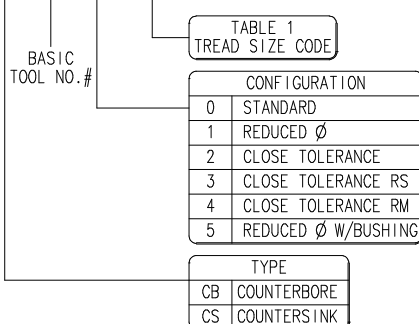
TABLE 1
TREAD SIZE CODE

BASIC
TOOL NO.#

| CONFIGURATION | |
|---|---|
| 0 | STANDARD |
| 1 | REDUCED Ø |
| 2 | CLOSE TOLERANCE |
| 3 | CLOSE TOLERANCE RS |
| 4 | CLOSE TOLERANCE RM |
| 5 | REDUCED Ø W/BUSHING |

| TYPE | |
|---|---|
| CB | COUNTERBORE |
| CS | COUNTERSINK |